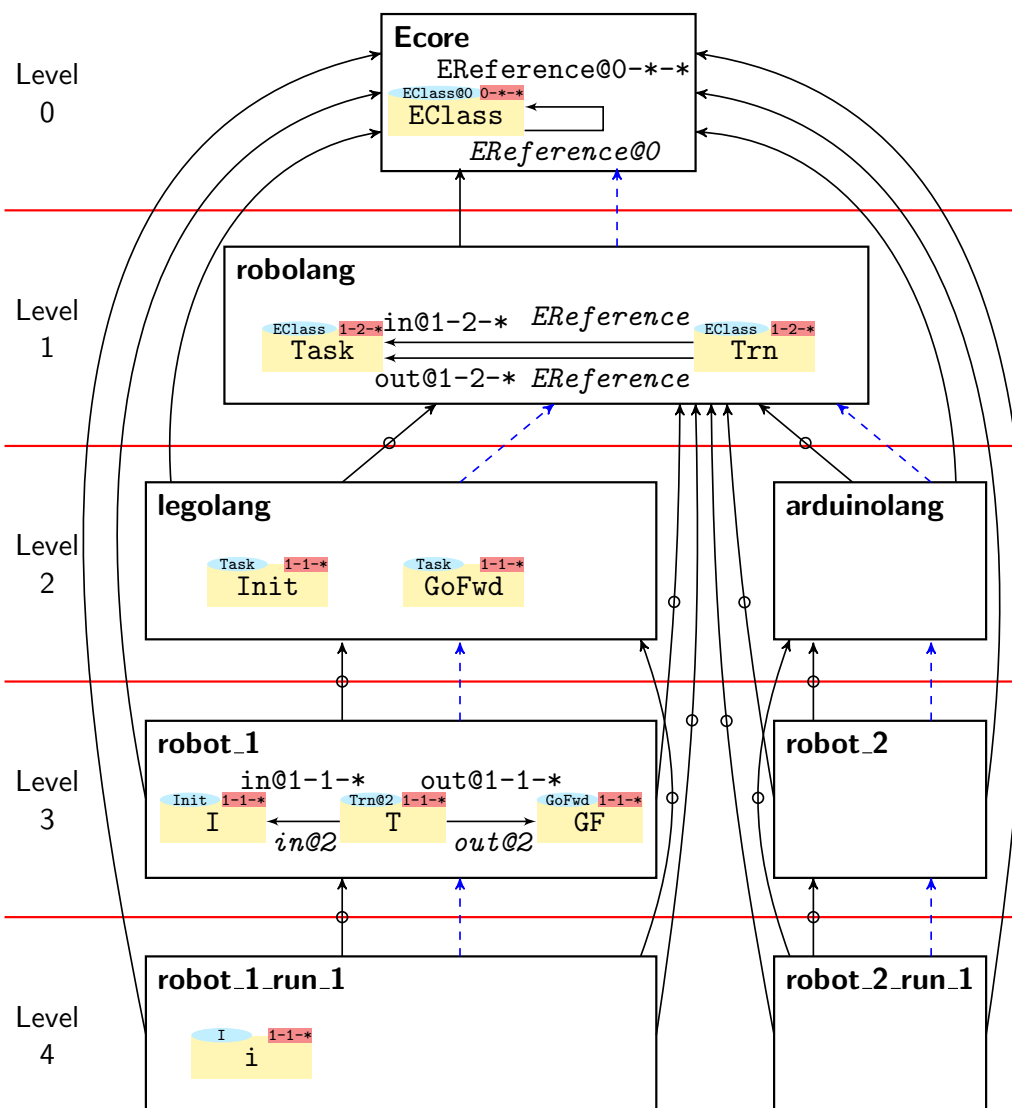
Level 0

Ecore
EReference@0-*-*
EClass@0 0-*-*
EClass
EReference@0

Level 1

robolang
EClass 1-2-*
Task
in@1-2-*
EReference
EClass 1-2-*
Trn
out@1-2-*
EReference

Level 2

legolang
Task 1-1-*
Init
Task 1-1-*
GoFwd

arduinolang

Level 3

robot_1
in@1-1-*
out@1-1-*
Init 1-1-*
I
Trn@2 1-1-*
T
GoFwd 1-1-*
GF
in@2
out@2

robot_2

Level 4

robot_1_run_1
I 1-1-*
i

robot_2_run_1